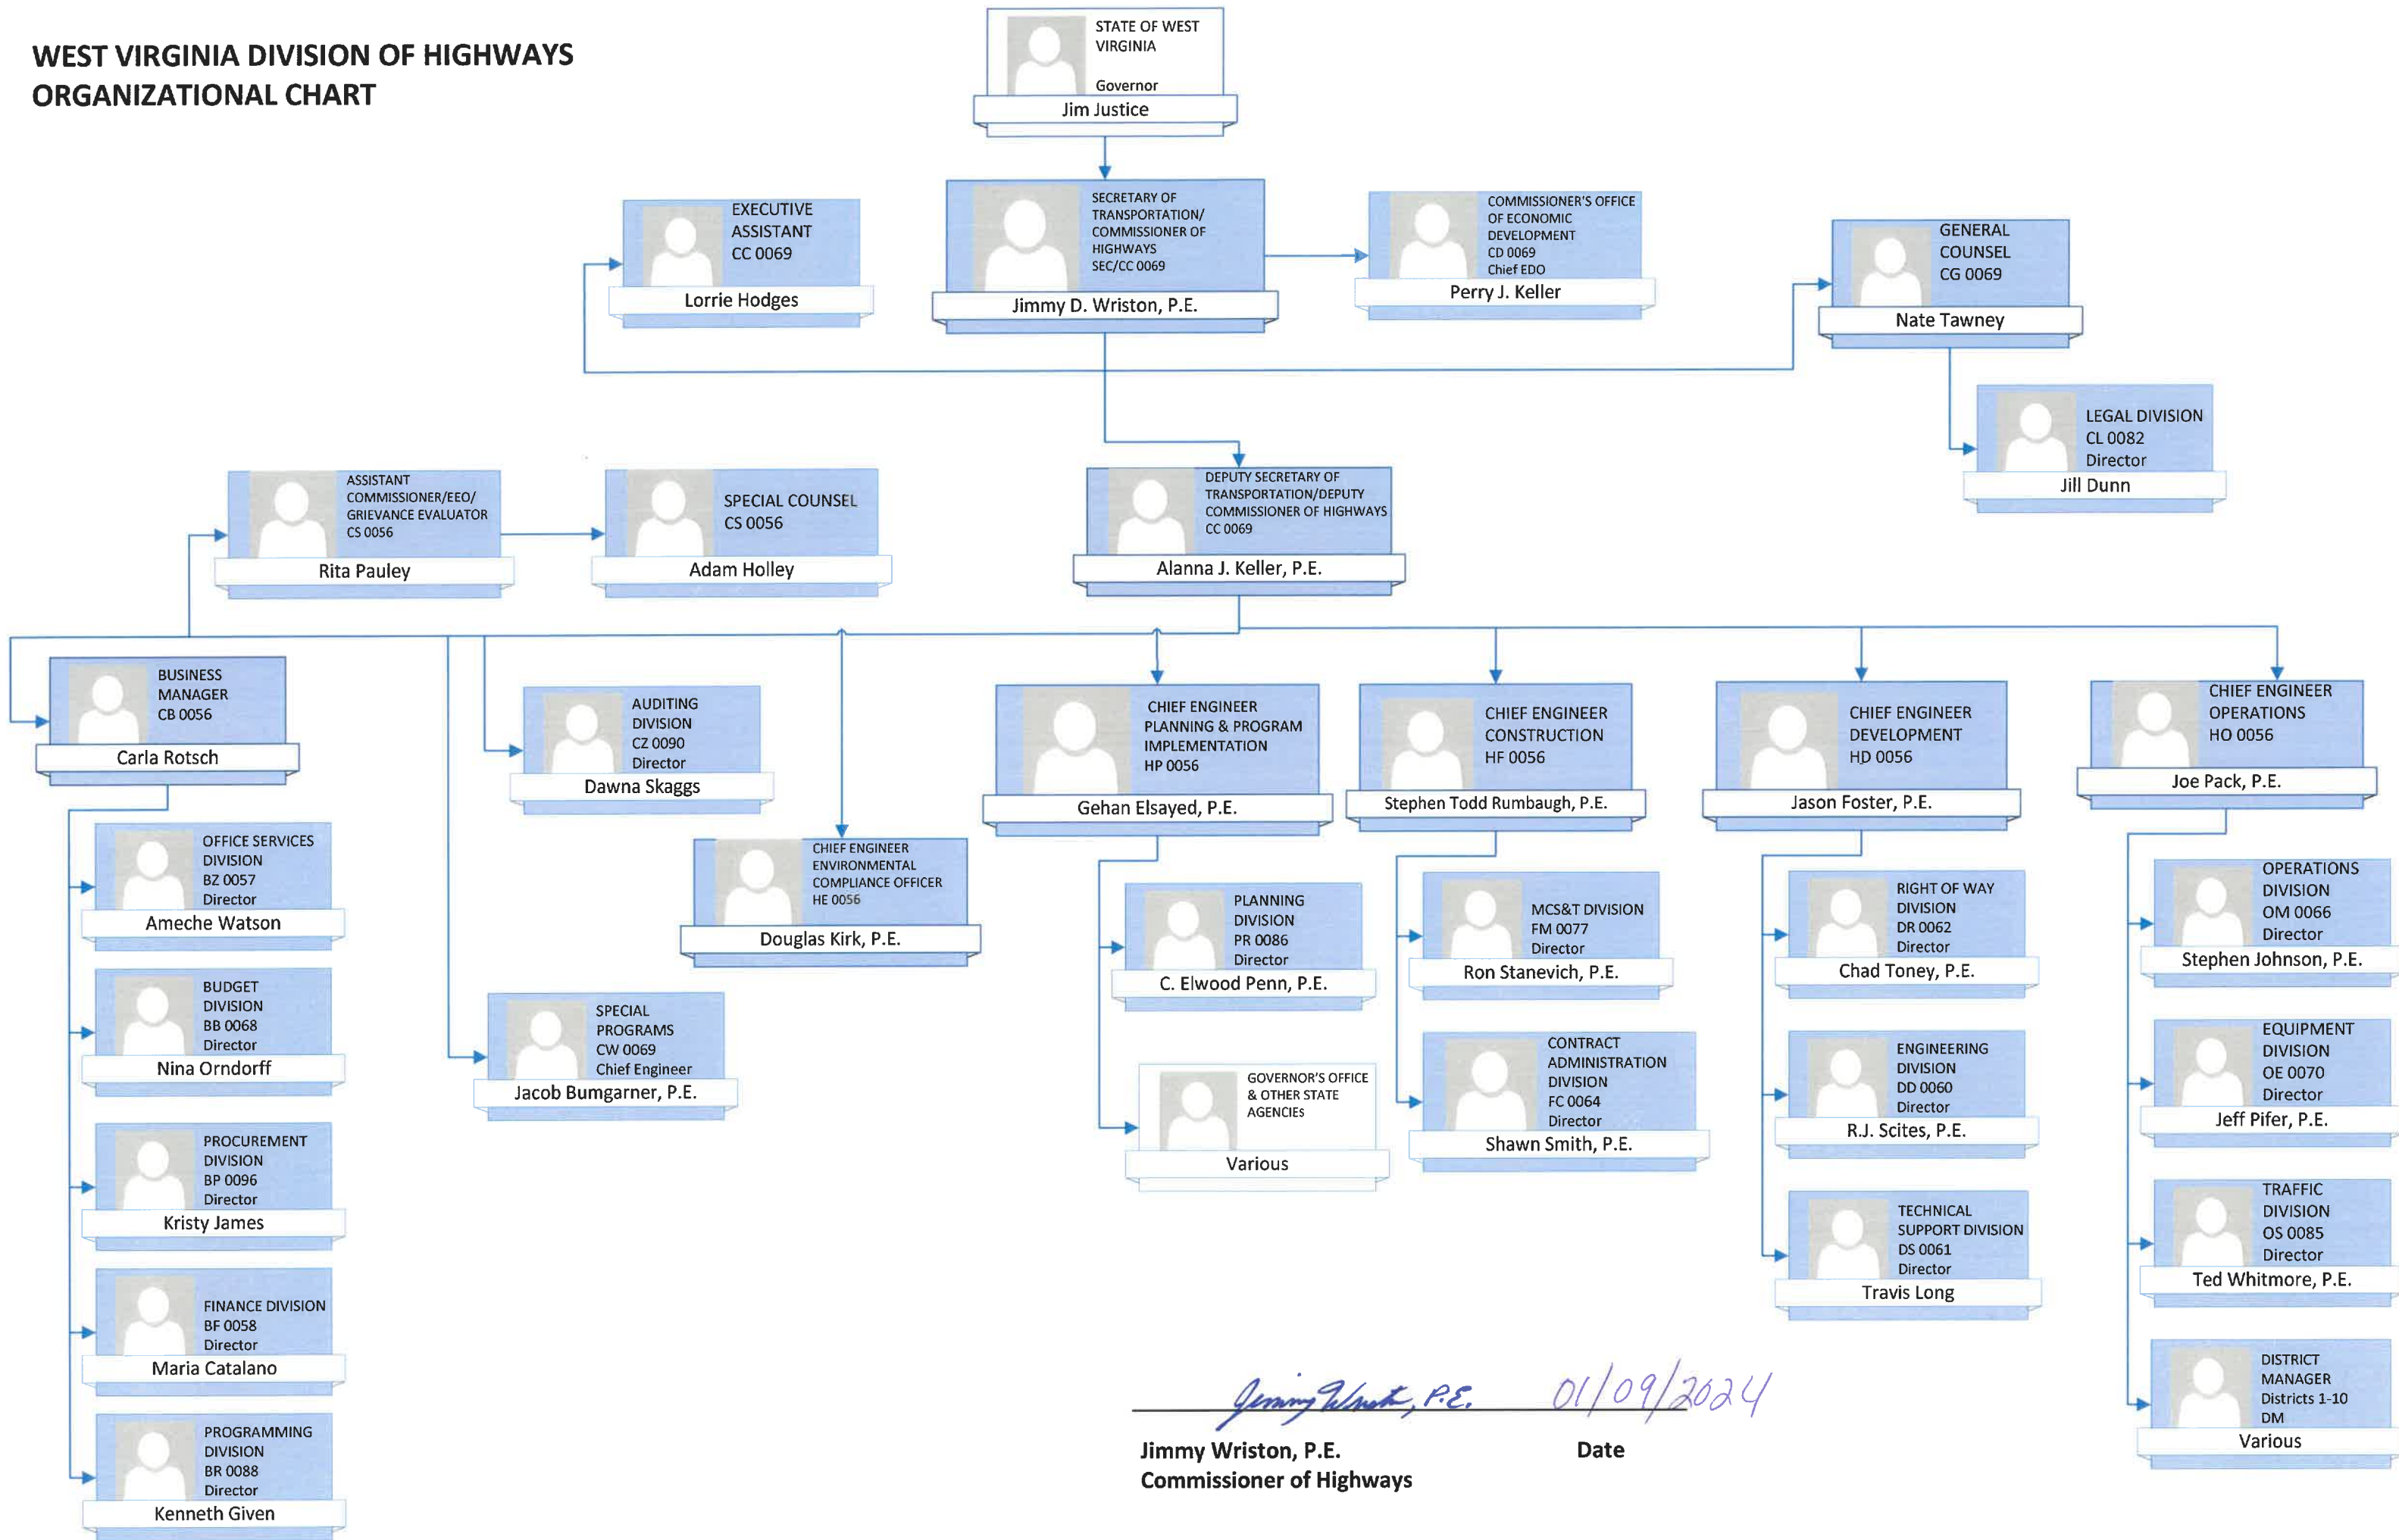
WEST VIRGINIA DIVISION OF HIGHWAYS
ORGANIZATIONAL CHART

STATE OF WEST VIRGINIA
Governor
Jim Justice

SECRETARY OF TRANSPORTATION/ COMMISSIONER OF HIGHWAYS
SEC/CC 0069
Jimmy D. Wriston, P.E.

EXECUTIVE ASSISTANT
CC 0069
Lorrie Hodges

COMMISSIONER'S OFFICE OF ECONOMIC DEVELOPMENT
CD 0069
Chief EDO
Perry J. Keller

GENERAL COUNSEL
CG 0069
Nate Tawney

LEGAL DIVISION
CL 0082
Director
Jill Dunn

ASSISTANT COMMISSIONER/EEO/ GRIEVANCE EVALUATOR
CS 0056
Rita Pauley

SPECIAL COUNSEL
CS 0056
Adam Holley

DEPUTY SECRETARY OF TRANSPORTATION/DEPUTY COMMISSIONER OF HIGHWAYS
CC 0069
Alanna J. Keller, P.E.

BUSINESS MANAGER
CB 0056
Carla Rotsch

AUDITING DIVISION
CZ 0090
Director
Dawna Skaggs

CHIEF ENGINEER PLANNING & PROGRAM IMPLEMENTATION
HP 0056
Gehan Elsayed, P.E.

CHIEF ENGINEER CONSTRUCTION
HF 0056
Stephen Todd Rumbaugh, P.E.

CHIEF ENGINEER DEVELOPMENT
HD 0056
Jason Foster, P.E.

CHIEF ENGINEER OPERATIONS
HO 0056
Joe Pack, P.E.

OFFICE SERVICES DIVISION
BZ 0057
Director
Ameche Watson

CHIEF ENGINEER ENVIRONMENTAL COMPLIANCE OFFICER
HE 0056
Douglas Kirk, P.E.

PLANNING DIVISION
PR 0086
Director
C. Elwood Penn, P.E.

MCS&T DIVISION
FM 0077
Director
Ron Stanevich, P.E.

RIGHT OF WAY DIVISION
DR 0062
Director
Chad Toney, P.E.

OPERATIONS DIVISION
OM 0066
Director
Stephen Johnson, P.E.

BUDGET DIVISION
BB 0068
Director
Nina Orndorff

SPECIAL PROGRAMS
CW 0069
Chief Engineer
Jacob Bumgarner, P.E.

GOVERNOR'S OFFICE & OTHER STATE AGENCIES
Various

CONTRACT ADMINISTRATION DIVISION
FC 0064
Director
Shawn Smith, P.E.

ENGINEERING DIVISION
DD 0060
Director
R.J. Scites, P.E.

EQUIPMENT DIVISION
OE 0070
Director
Jeff Pifer, P.E.

PROCUREMENT DIVISION
BP 0096
Director
Kristy James

TECHNICAL SUPPORT DIVISION
DS 0061
Director
Travis Long

TRAFFIC DIVISION
OS 0085
Director
Ted Whitmore, P.E.

FINANCE DIVISION
BF 0058
Director
Maria Catalano

DISTRICT MANAGER
Districts 1-10
DM
Various

PROGRAMMING DIVISION
BR 0088
Director
Kenneth Given

Jimmy Wriston, P.E. 01/09/2024
Jimmy Wriston, P.E.
Commissioner of Highways
Date